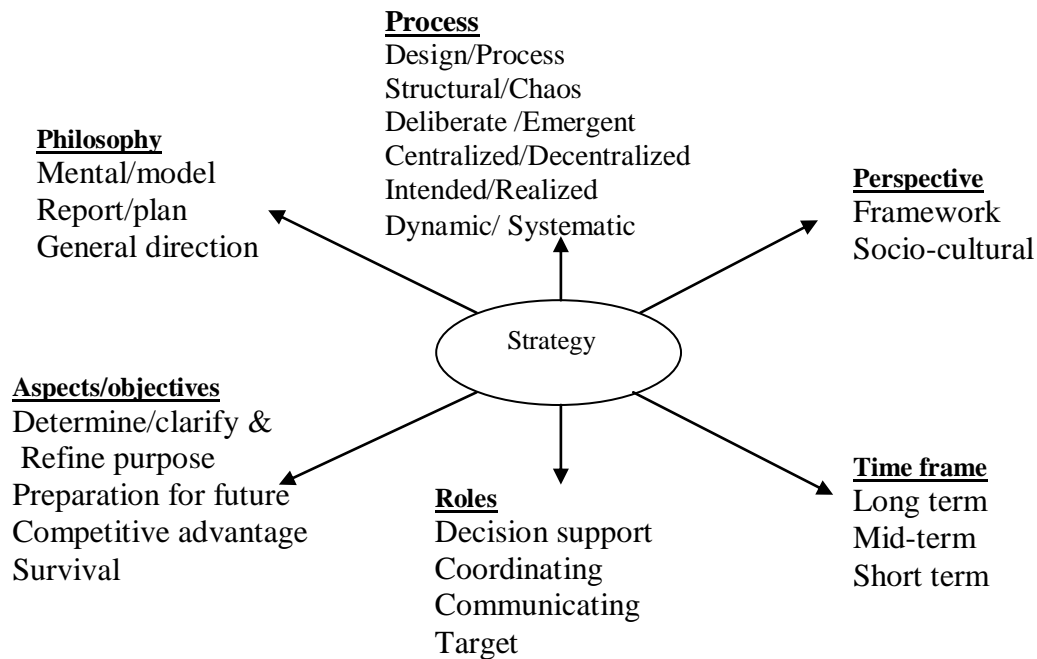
Process
Design/Process
Structural/Chaos
Deliberate /Emergent
Centralized/Decentralized
Intended/Realized
Dynamic/ Systematic

Philosophy
Mental/model
Report/plan
General direction

Perspective
Framework
Socio-cultural

Strategy

Aspects/objectives
Determine/clarify &
Refine purpose
Preparation for future
Competitive advantage
Survival

Roles
Decision support
Coordinating
Communicating
Target

Time frame
Long term
Mid-term
Short term